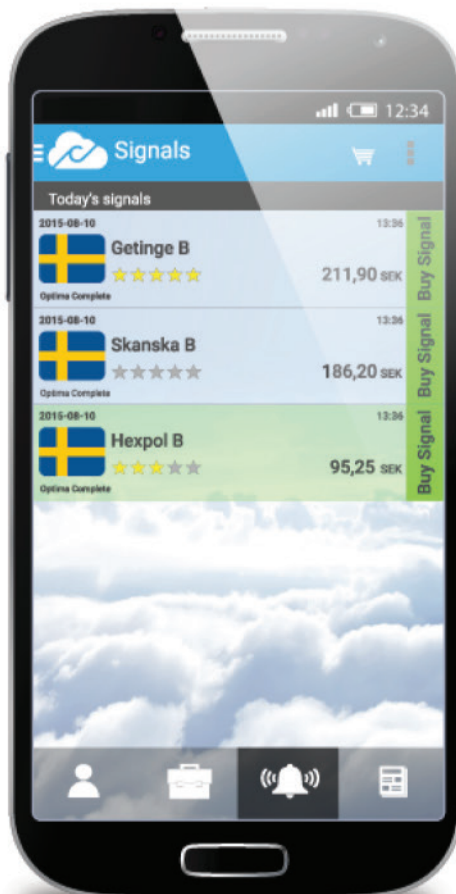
12:34

Signals

Today's signals

2015-08-10
13:36
Getinge B
211,90 SEK
Optima Complete
Buy Signal

2015-08-10
13:36
Skanska B
186,20 SEK
Optima Complete
Buy Signal

2015-08-10
13:36
Hexpol B
95,25 SEK
Optima Complete
Buy Signal